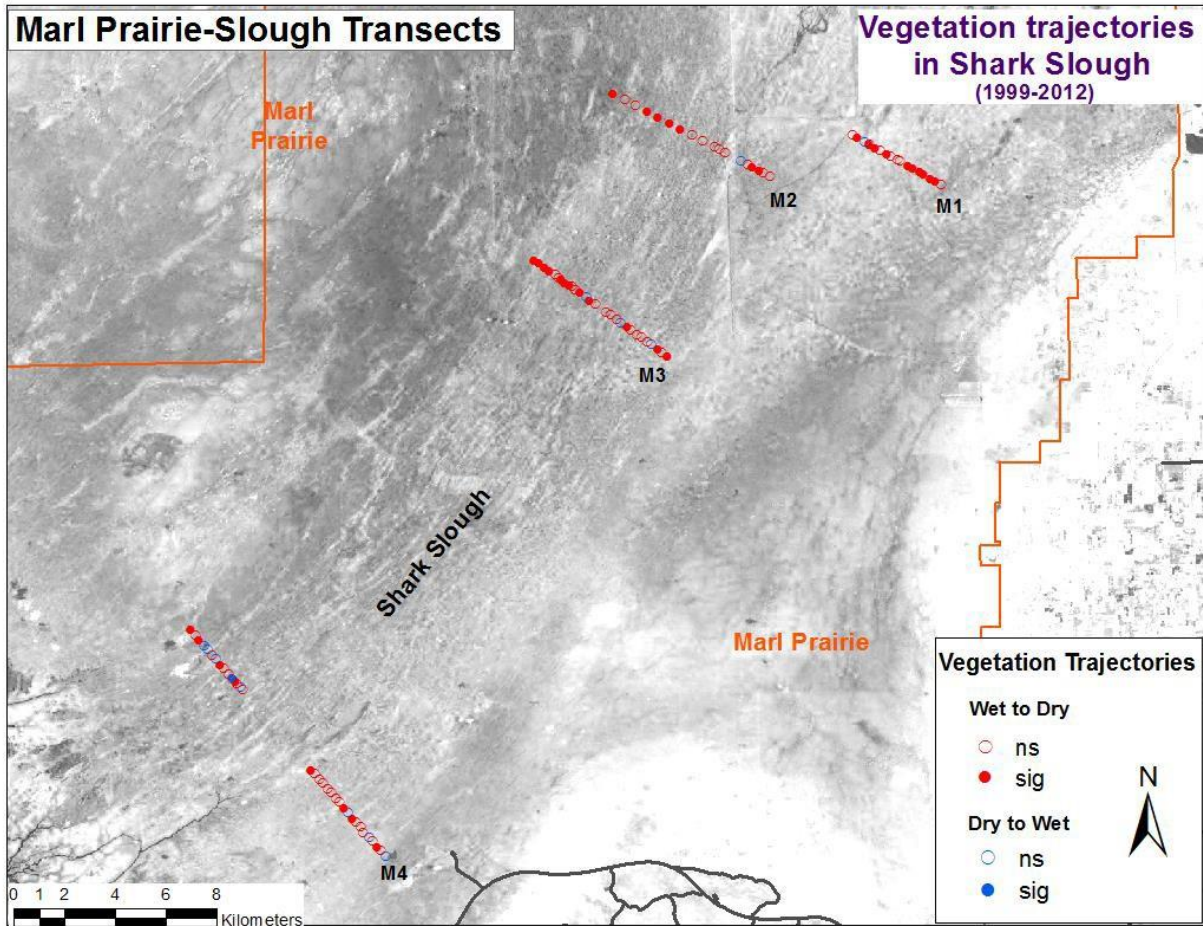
Marl Prairie-Slough Transects

Vegetation trajectories in Shark Slough
(1999-2012)

Marl Prairie

M2

M1

M3

Shark Slough

Marl Prairie

M4

0 1 2 4 6 8
Kilometers

Vegetation Trajectories
Wet to Dry
ns
sig
Dry to Wet
ns
sig

N